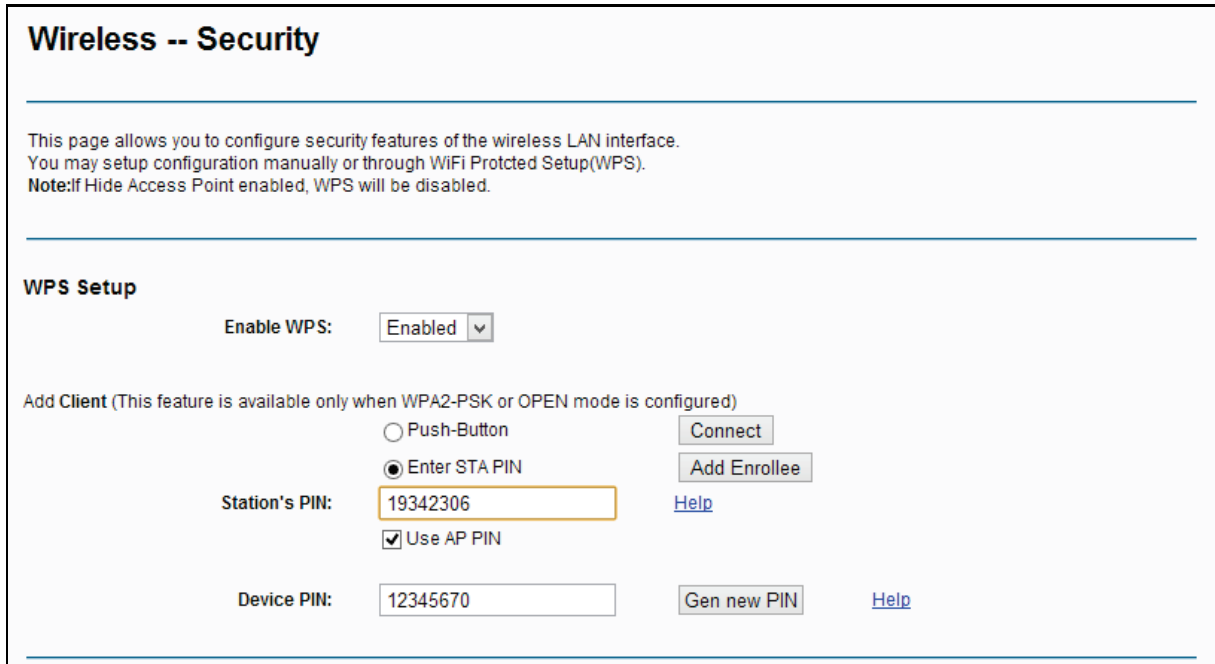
Wireless -- Security

This page allows you to configure security features of the wireless LAN interface.
You may setup configuration manually or through WiFi Protcted Setup(WPS).
Note:If Hide Access Point enabled, WPS will be disabled.

WPS Setup

Enable WPS: Enabled

Add Client (This feature is available only when WPA2-PSK or OPEN mode is configured)

Push-Button Connect

Enter STA PIN Add Enrollee

Station's PIN: 19342306 Help

Use AP PIN

Device PIN: 12345670 Gen new PIN Help